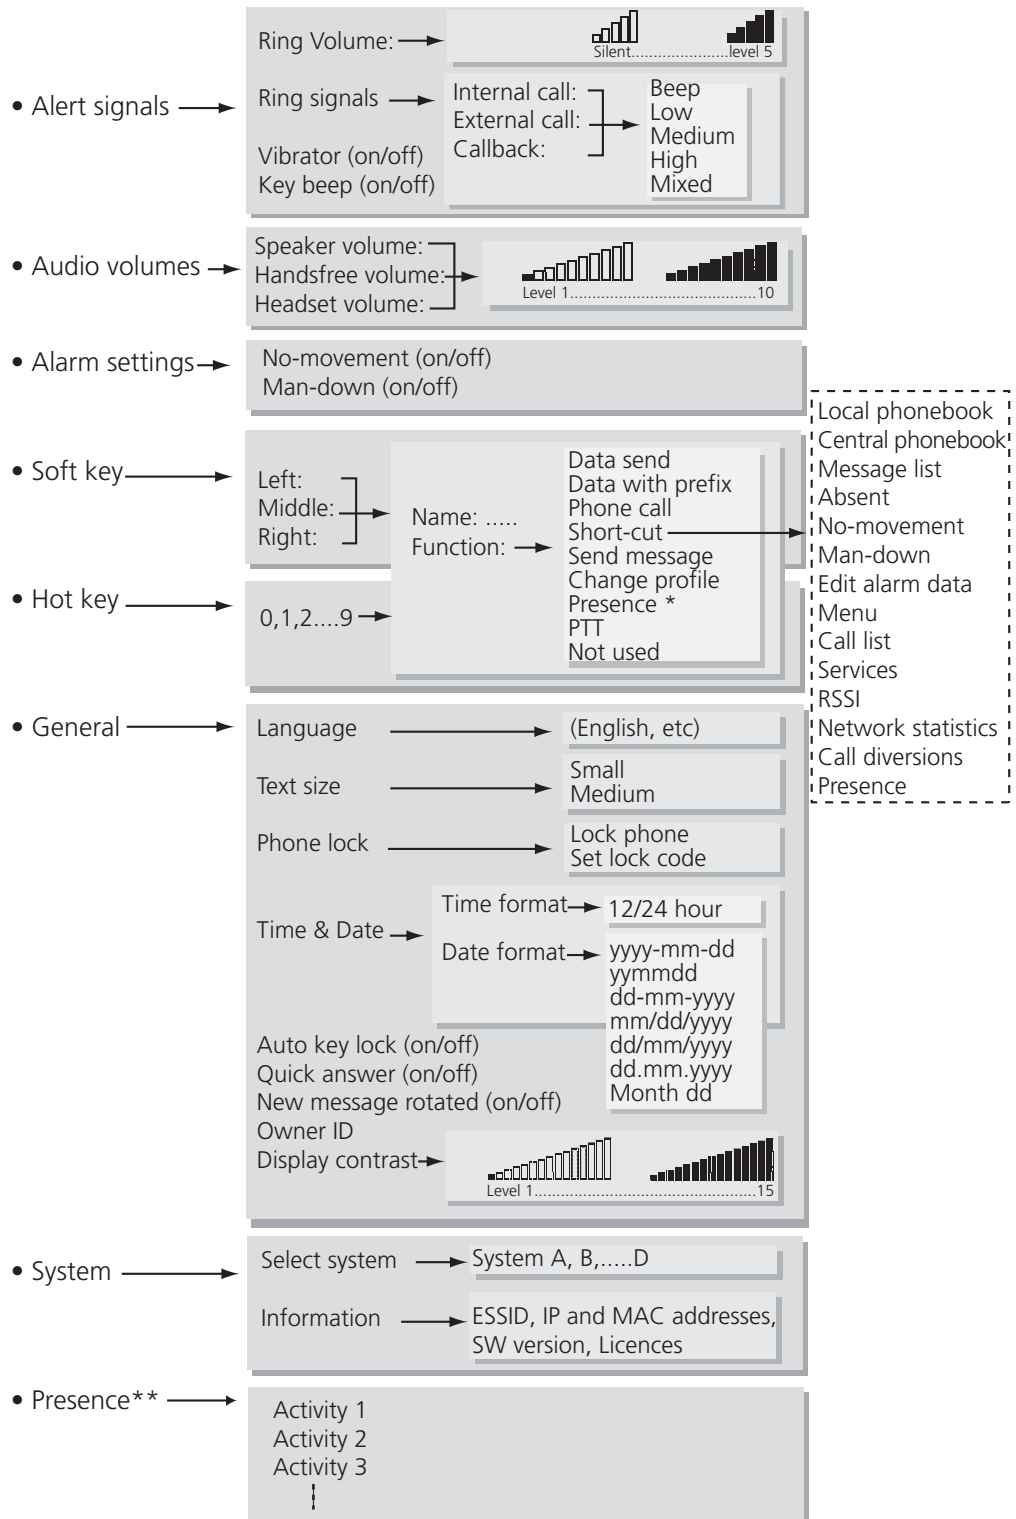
Ring Volume:
Silent........................level 5

• Alert signals
Ring signals
Internal call:
External call:
Callback:
Beep
Low
Medium
High
Mixed
Vibrator (on/off)
Key beep (on/off)

• Audio volumes
Speaker volume:
Handsfree volume:
Headset volume:
Level 1..........................................10

• Alarm settings
No-movement (on/off)
Man-down (on/off)

• Soft key
Left:
Middle:
Right:
Name: .....
Function:
Data send
Data with prefix
Phone call
Short-cut
Send message
Change profile
Presence *
PTT
Not used

Local phonebook
Central phonebook
Message list
Absent
No-movement
Man-down
Edit alarm data
Menu
Call list
Services
RSSI
Network statistics
Call diversions
Presence

• Hot key
0,1,2....9

• General
Language
(English, etc)
Text size
Small
Medium
Phone lock
Lock phone
Set lock code
Time & Date
Time format
12/24 hour
Date format
yyyy-mm-dd
yymmdd
dd-mm-yyyy
mm/dd/yyyy
dd/mm/yyyy
dd.mm.yyyy
Month dd
Auto key lock (on/off)
Quick answer (on/off)
New message rotated (on/off)
Owner ID
Display contrast
Level 1..........................................15

• System
Select system
System A, B,.....D
Information
ESSID, IP and MAC addresses, SW version, Licences

• Presence**
Activity 1
Activity 2
Activity 3